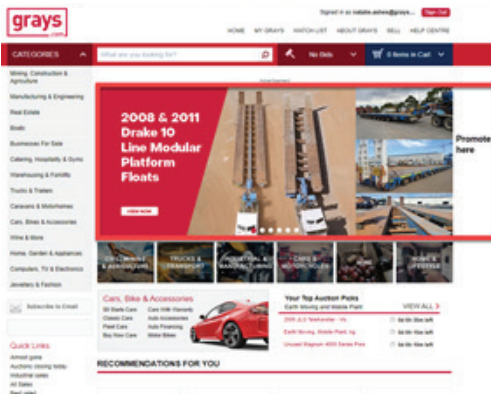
grays
.com

Signed in as natalie.ashes@grays... Sign Out

HOME MY GRAYS WATCH LIST ABOUT GRAYS SELL HELP CENTRE

CATEGORIES

What are you looking for?

No Bids

0 Items in Cart

Mining, Construction & Agriculture
Manufacturing & Engineering
Real Estate
Boats
Businesses For Sale
Catering, Hospitality & Gyms
Warehousing & Forklifts
Trucks & Trailers
Caravans & Motorhomes
Cars, Bikes & Accessories
Wine & More
Home, Garden & Appliances
Computers, TV & Electronics
Jewellery & Fashion

Subscribe to Email

Quick Links
Almost gone
Auctions closing today
Industrial sales
All Sales
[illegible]

Advertisement

2008 & 2011 Drake 10 Line Modular Platform Floats

VIEW NOW

Promote here

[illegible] & AGRICULTURE
TRUCKS & TRANSPORT
INDUSTRIAL & MANUFACTURING
CARS & MOTORCYCLES
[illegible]
WINE & LIFESTYLE

Cars, Bike & Accessories
$0 Starts Cars
Classic Cars
Fleet Cars
Buy Now Cars
Cars With Warranty
Auto Accessories
Auto Financing
Motor Bikes

Your Top Auction Picks
Earth Moving and Mobile Plant
VIEW ALL
2006 JLG Telehandler - Va...
Earth Moving, Mobile Plant, Ag...
Unused Magnum 4000 Series Pres
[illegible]
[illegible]
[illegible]

RECOMMENDATIONS FOR YOU